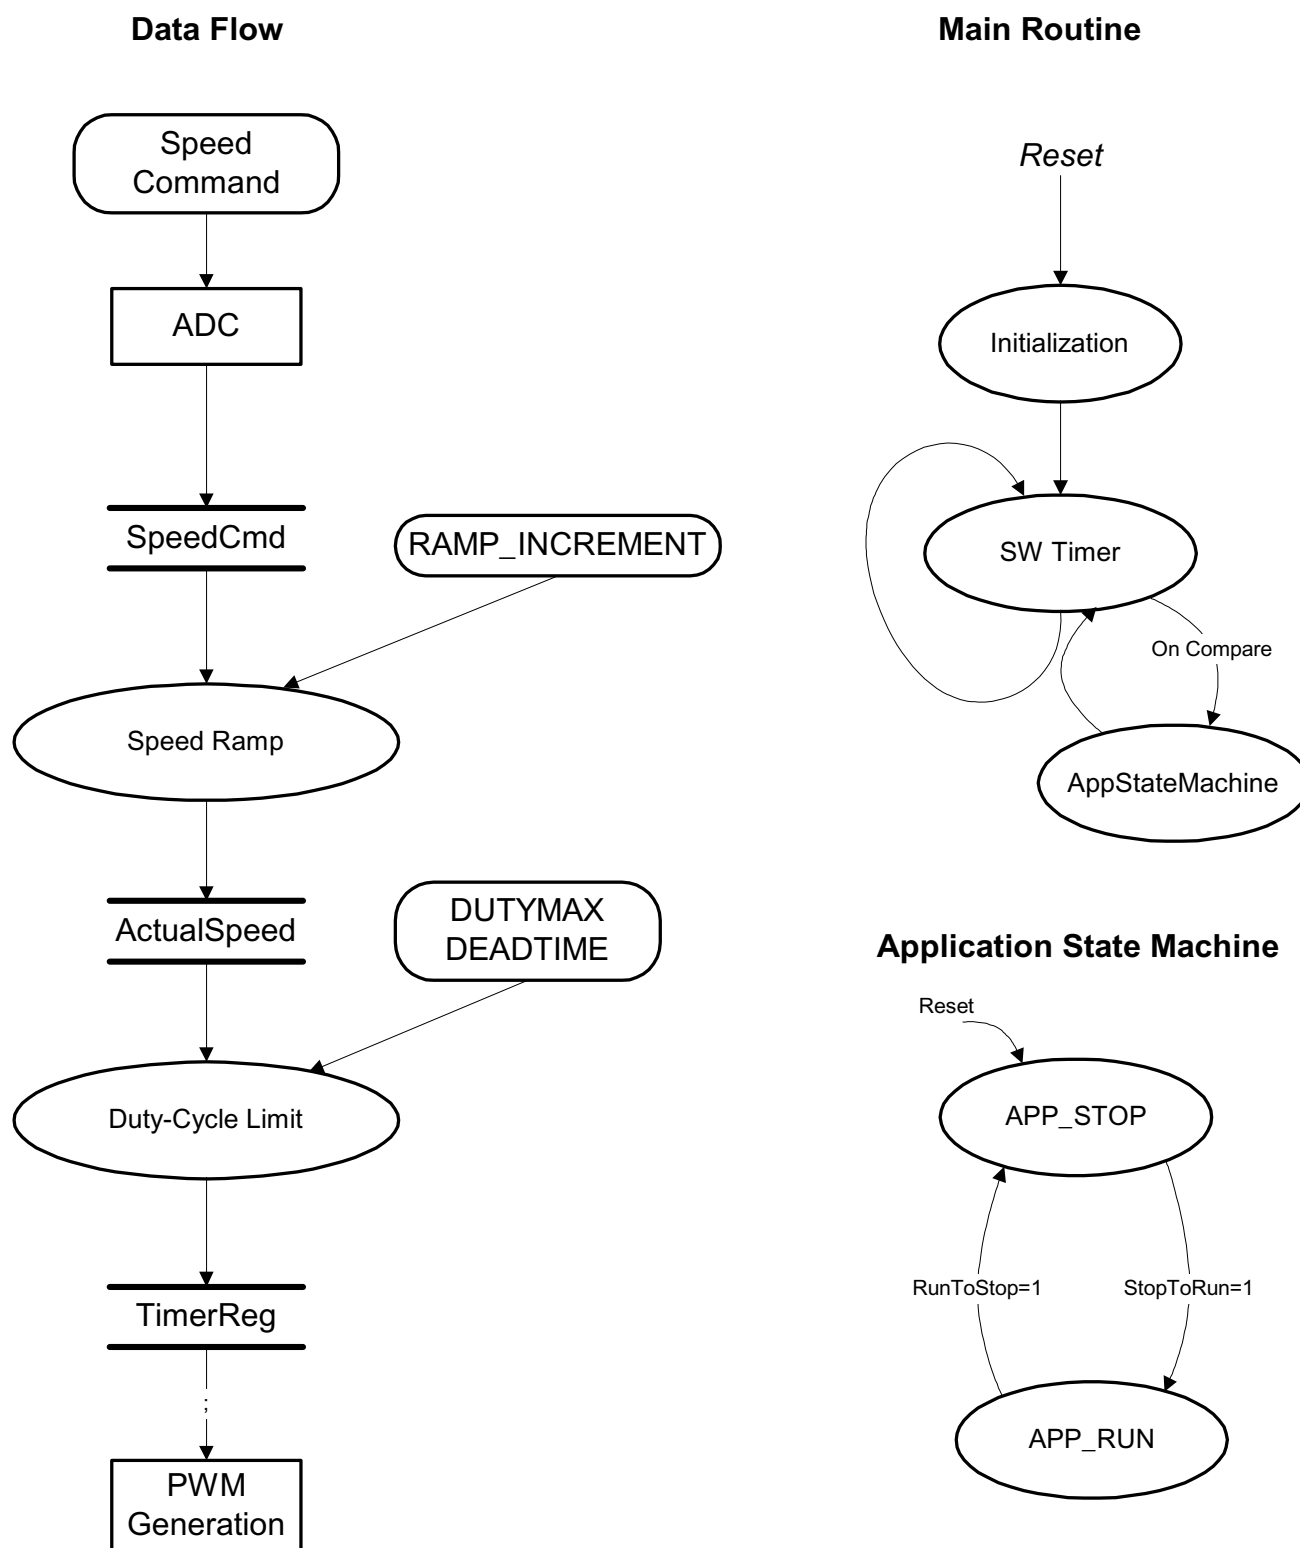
Data Flow

Speed Command

ADC

SpeedCmd

RAMP_INCREMENT

Speed Ramp

ActualSpeed

DUTYMAX DEADTIME

Duty-Cycle Limit

TimerReg

PWM Generation

Main Routine

Reset

Initialization

SW Timer

On Compare

AppStateMachine

Application State Machine

Reset

APP_STOP

RunToStop=1

StopToRun=1

APP_RUN